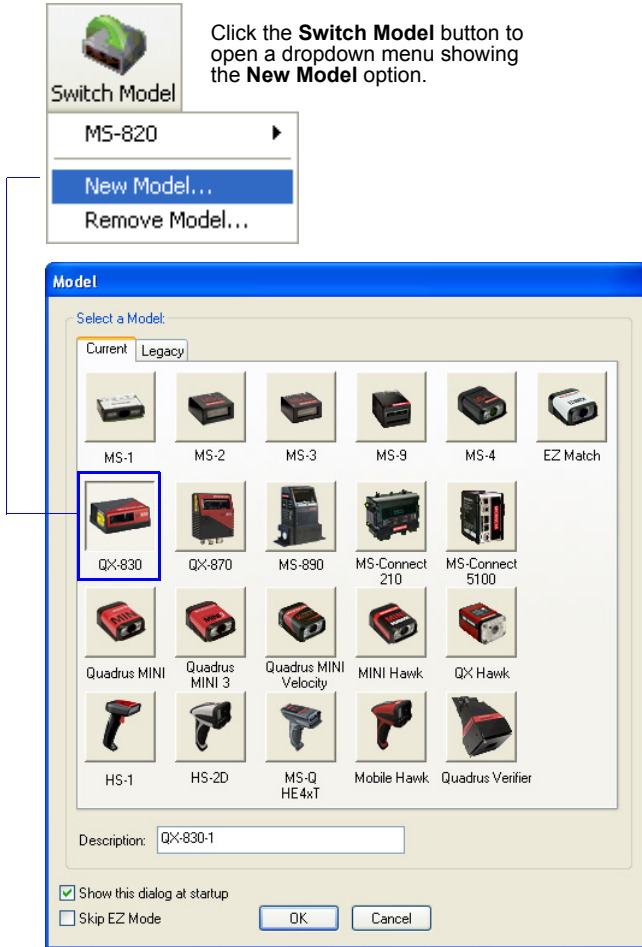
Switch Model

Click the **Switch Model** button to open a dropdown menu showing the **New Model** option.

MS-820
New Model...
Remove Model...

Model

Select a Model:

Current | Legacy

MS-1
MS-2
MS-3
MS-9
MS-4
EZ Match
QX-830
QX-870
MS-890
MS-Connect 210
MS-Connect 5100
Quadrus MINI
Quadrus MINI 3
Quadrus MINI Velocity
MINI Hawk
QX Hawk
HS-1
HS-2D
MS-Q HE4xT
Mobile Hawk
Quadrus Verifier

Description: QX-830-1

Show this dialog at startup
Skip EZ Mode
OK
Cancel